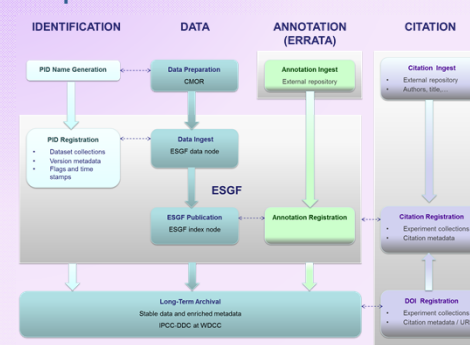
IDENTIFICATION

DATA

ANNOTATION (ERRATA)

CITATION

PID Name Generation

Data Preparation
CMOR

Annotation Ingest
External repository

Citation Ingest
External repository
Authors, title,...

PID Registration
Dataset collections
Version metadata
Flags and time stamps

Data Ingest
ESGF data node

ESGF

ESGF Publication
ESGF index node

Annotation Registration

Citation Registration
Experiment collections
Citation metadata

Long-Term Archival
Stable data and enriched metadata
IPCC-DDC at WDCC

DOI Registration
Experiment collections
Citation metadata / UR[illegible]